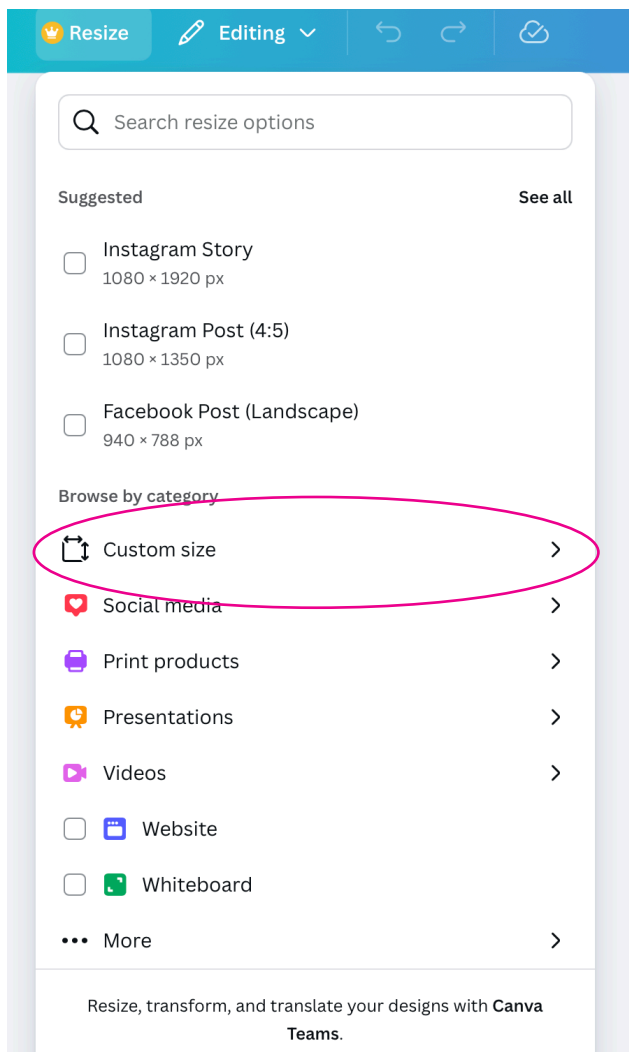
Resize Editing

Search resize options

Suggested See all

Instagram Story
1080 × 1920 px

Instagram Post (4:5)
1080 × 1350 px

Facebook Post (Landscape)
940 × 788 px

Browse by category

Custom size

Social media

Print products

Presentations

Videos

Website

Whiteboard

More

Resize, transform, and translate your designs with **Canva Teams**.